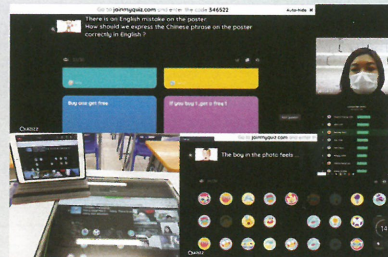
Go to joinmyquiz.com and enter the code 346522

Auto-hide

There is an English mistake on the poster.
How should we express the Chinese phrase on the poster correctly in English ?

Buy one get free

If you buy 1, get a free !

Quizizz

Go to joinmyquiz.com and enter the code

The boy in the photo feels ...

Quizizz